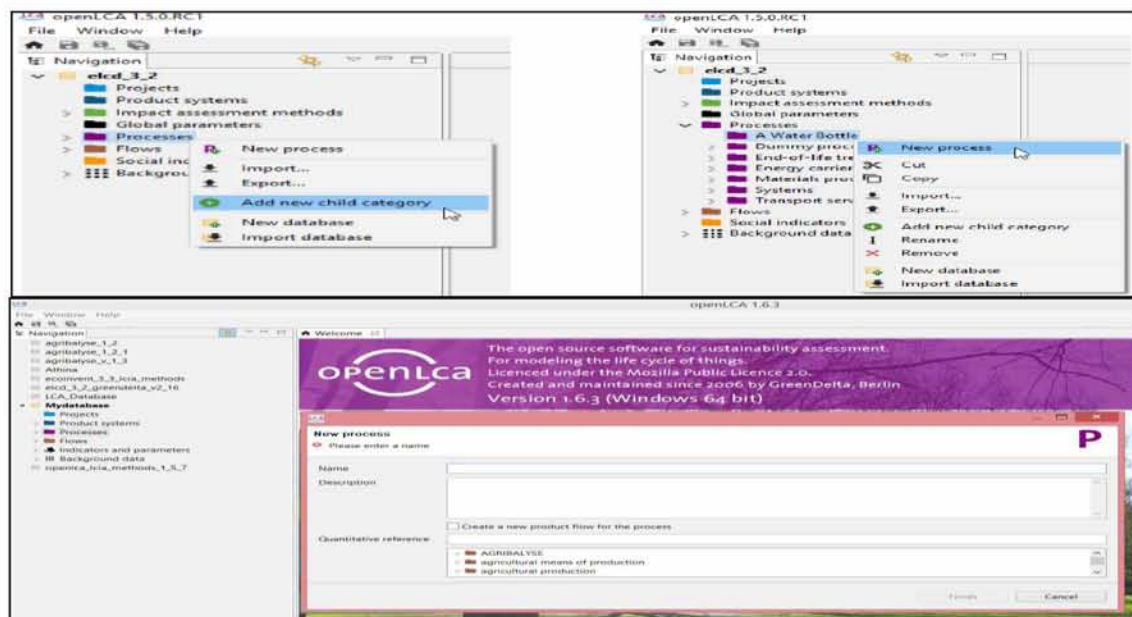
openLCA 1.5.0.RC1
File Window Help
Navigation
elcd_3_2
Projects
Product systems
Impact assessment methods
Global parameters
Processes
Flows
Social inc
Backgrou
New process
Import...
Export...
Add new child category
New database
Import database

openLCA 1.5.0.RC1
File Window Help
Navigation
elcd_3_2
Projects
Product systems
Impact assessment methods
Global parameters
Processes
A Water Bottle
Dummy proc
End-of-life tre
Energy carrier
Materials proc
Systems
Transport serv
Flows
Social indicators
Background data
New process
Cut
Copy
Import...
Export...
Add new child category
Rename
Remove
New database
Import database

openLCA 1.6.3
File Window Help
Navigation
agribalyse_1_2
agribalyse_1_2_1
agribalyse_v_1_3
Athina
ecoinvent_3_3_lcia_methods
elcd_3_2_greendelta_v2_16
LCA_Database
Mydatabase
Projects
Product systems
Processes
Flows
Indicators and parameters
Background data
openlca_lcia_methods_1_5_7
Welcome
openLCA
The open source software for sustainability assessment.
For modeling the life cycle of things.
Licenced under the Mozilla Public Licence 2.0.
Created and maintained since 2006 by GreenDelta, Berlin
Version 1.6.3 (Windows 64 bit)
New process
Please enter a name
P
Name
Description
Create a new product flow for the process
Quantitative reference
AGRIBALYSE
agricultural means of production
agricultural production
Finish
Cancel